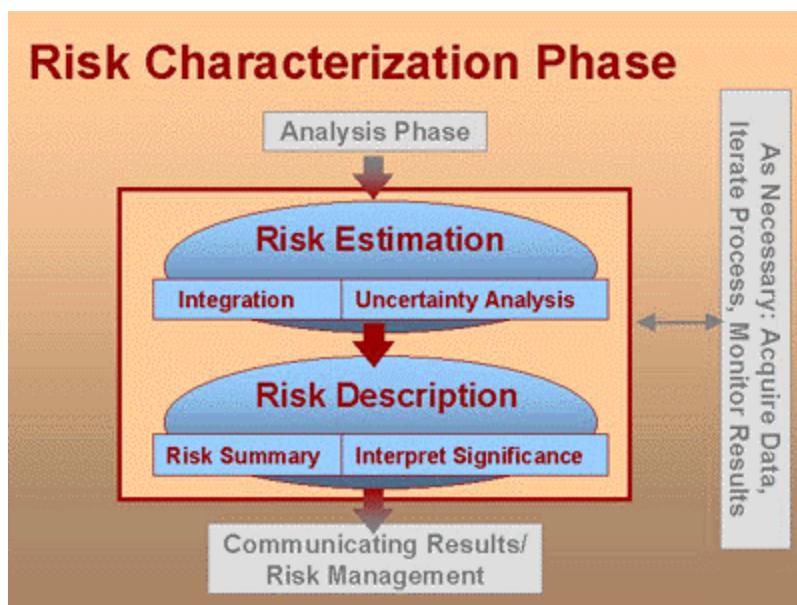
Risk Characterization Phase

Analysis Phase

Risk Estimation

Integration

Uncertainty Analysis

Risk Description

Risk Summary

Interpret Significance

Communicating Results/ Risk Management

As Necessary: Acquire Data, Iterate Process, Monitor Results